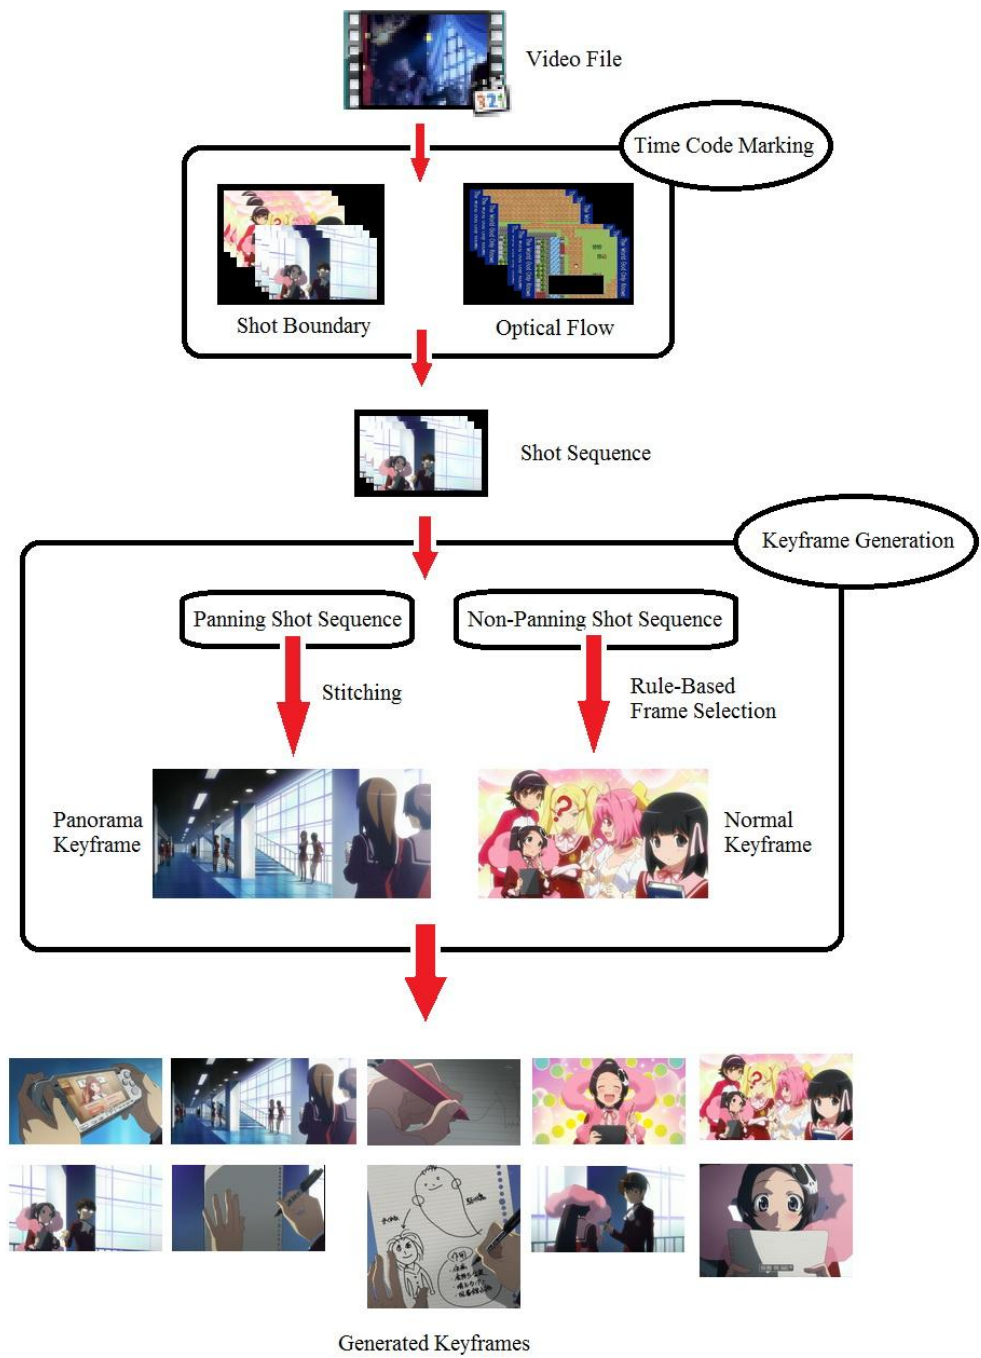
Video File

Time Code Marking

Shot Boundary

Optical Flow

Shot Sequence

Keyframe Generation

Panning Shot Sequence

Non-Panning Shot Sequence

Stitching

Rule-Based Frame Selection

Panorama Keyframe

Normal Keyframe

Generated Keyframes